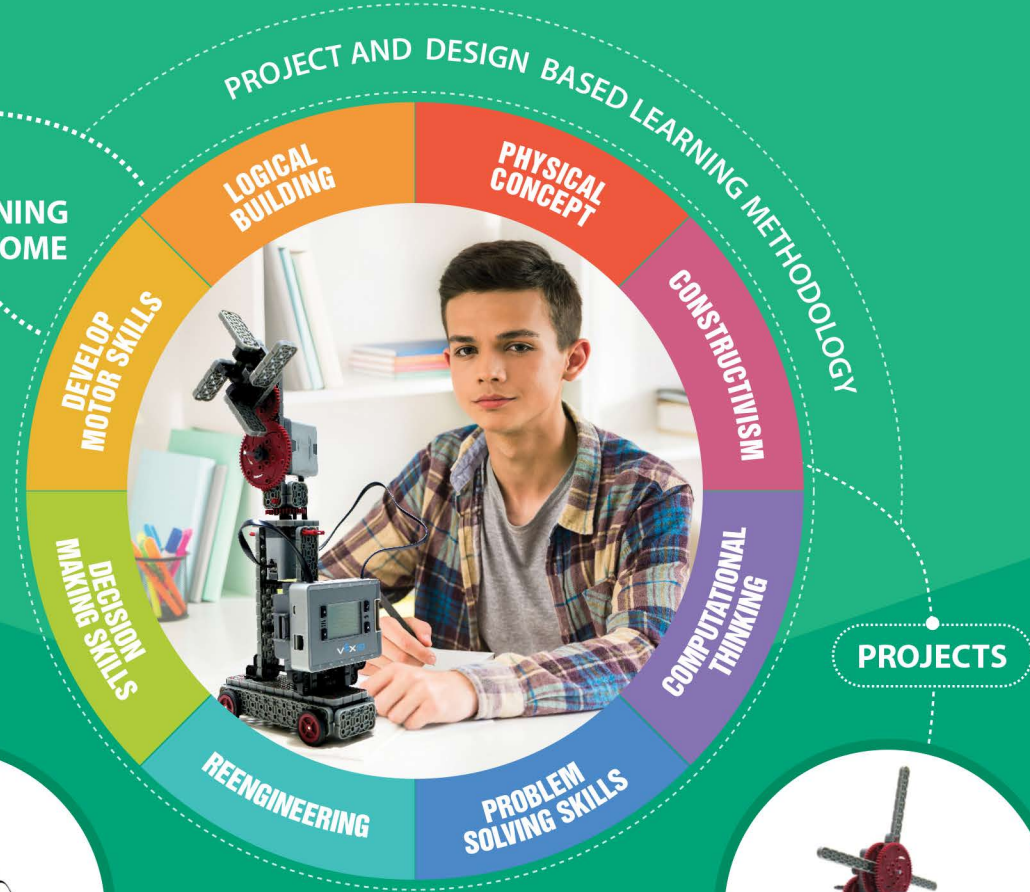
PROJECT AND DESIGN BASED LEARNING METHODOLOGY

NING
OME

LOGICAL BUILDING

PHYSICAL CONCEPT

CONSTRUCTIVISM

COMPUTATIONAL THINKING

PROBLEM SOLVING SKILLS

REENGINEERING

DECISION MAKING SKILLS

DEVELOP MOTOR SKILLS

PROJECTS